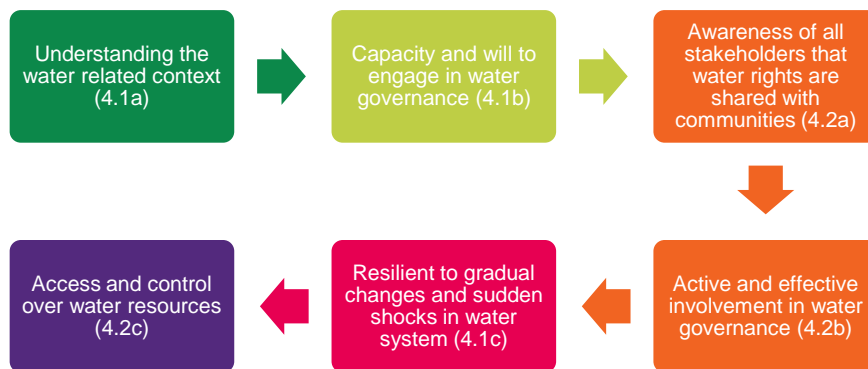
Understanding the water related context (4.1a)

Capacity and will to engage in water governance (4.1b)

Awareness of all stakeholders that water rights are shared with communities (4.2a)

Active and effective involvement in water governance (4.2b)

Resilient to gradual changes and sudden shocks in water system (4.1c)

Access and control over water resources (4.2c)